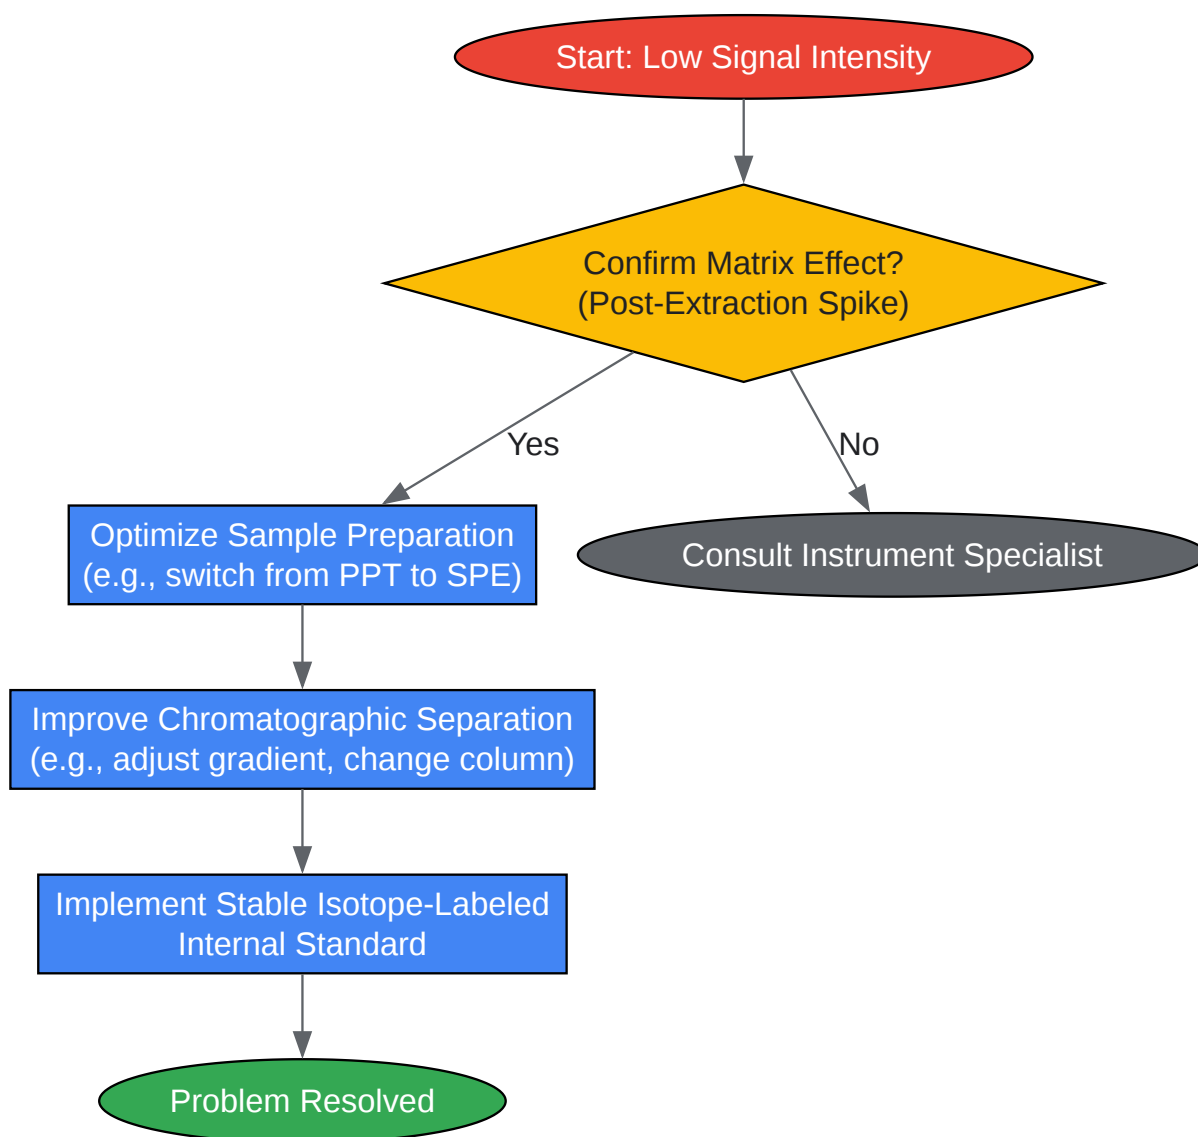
Start: Low Signal Intensity

Confirm Matrix Effect?
(Post-Extraction Spike)

Yes

No

Optimize Sample Preparation
(e.g., switch from PPT to SPE)

Consult Instrument Specialist

Improve Chromatographic Separation
(e.g., adjust gradient, change column)

Implement Stable Isotope-Labeled
Internal Standard

Problem Resolved